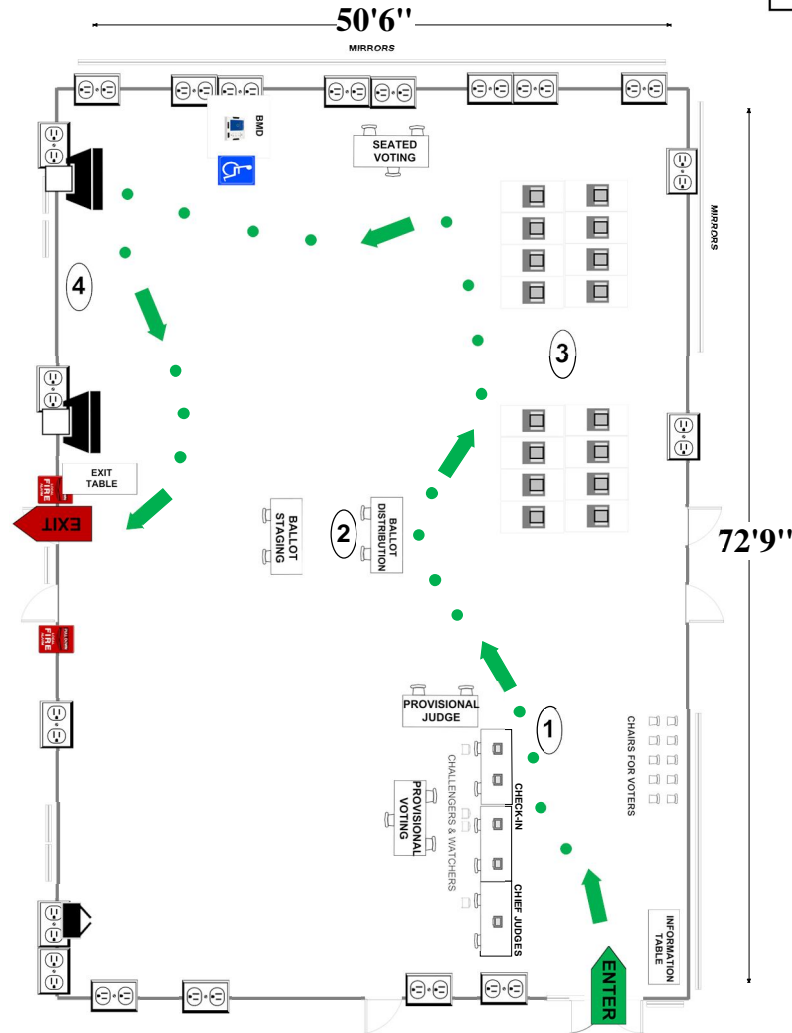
50'6"

MIRRORS

BMD

SEATED VOTING

MIRRORS

4

3

EXIT TABLE

FIRE

EXIT

BALLOT STAGING

2

BALLOT DISTRIBUTION

72'9"

FIRE

PROVISIONAL JUDGE

1

CHAIRS FOR VOTERS

CHALLENGERS & WATCHERS

PROVISIONAL VOTING

CHECK-IN

CHIEF JUDGES

INFORMATION TABLE

ENTER